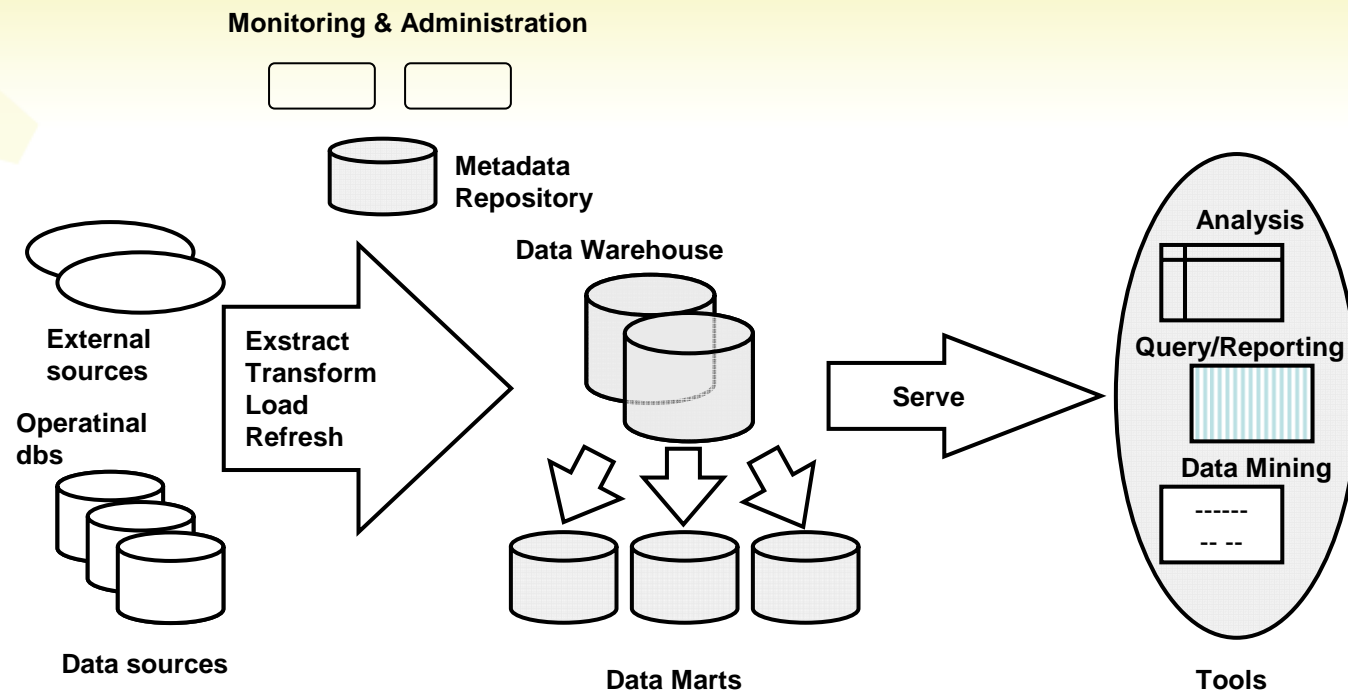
Monitoring & Administration

Metadata Repository

External sources

Operatinal dbs

Data sources

Exstract
Transform
Load
Refresh

Data Warehouse

Data Marts

Serve

Analysis

Query/Reporting

Data Mining

------
-- --

Tools